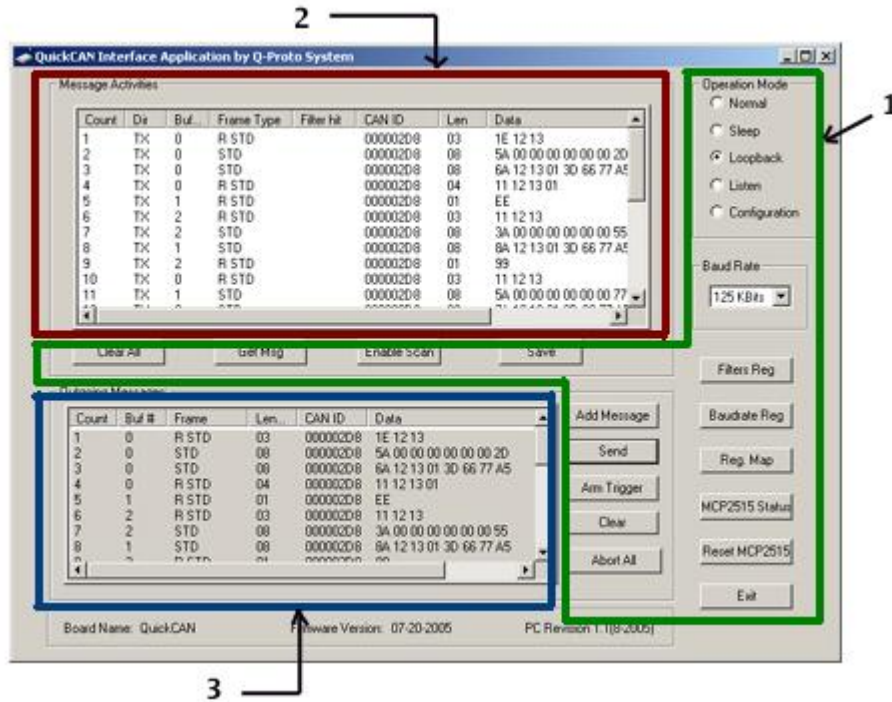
2

QuickCAN Interface Application by Q-Proto System

Message Activities

| Count | Dir | Buf... | Frame Type | Filter hit | CAN ID | Len | Data |
|---|---|---|---|---|---|---|---|
| 1 | TX | 0 | R STD | | 000002D8 | 03 | 1E 12 13 |
| 2 | TX | 0 | STD | | 000002D8 | 08 | 5A 00 00 00 00 00 00 2D |
| 3 | TX | 0 | STD | | 000002D8 | 08 | 6A 12 13 01 3D 66 77 A5 |
| 4 | TX | 0 | R STD | | 000002D8 | 04 | 11 12 13 01 |
| 5 | TX | 1 | R STD | | 000002D8 | 01 | EE |
| 6 | TX | 2 | R STD | | 000002D8 | 03 | 11 12 13 |
| 7 | TX | 2 | STD | | 000002D8 | 08 | 3A 00 00 00 00 00 00 55 |
| 8 | TX | 1 | STD | | 000002D8 | 08 | 8A 12 13 01 3D 66 77 A5 |
| 9 | TX | 2 | R STD | | 000002D8 | 01 | 99 |
| 10 | TX | 0 | R STD | | 000002D8 | 03 | 11 12 13 |
| 11 | TX | 1 | STD | | 000002D8 | 08 | 5A 00 00 00 00 00 00 77 |

Clear All  Get Msg  Enable Scan  Save

Operation Mode
Normal
Sleep
Loopback
Listen
Configuration

1

Baud Rate
125 KBits

Outgoing Messages

| Count | Buf # | Frame | Len... | CAN ID | Data |
|---|---|---|---|---|---|
| 1 | 0 | R STD | 03 | 000002D8 | 1E 12 13 |
| 2 | 0 | STD | 08 | 000002D8 | 5A 00 00 00 00 00 00 2D |
| 3 | 0 | STD | 08 | 000002D8 | 6A 12 13 01 3D 66 77 A5 |
| 4 | 0 | R STD | 04 | 000002D8 | 11 12 13 01 |
| 5 | 1 | R STD | 01 | 000002D8 | EE |
| 6 | 2 | R STD | 03 | 000002D8 | 11 12 13 |
| 7 | 2 | STD | 08 | 000002D8 | 3A 00 00 00 00 00 00 55 |
| 8 | 1 | STD | 08 | 000002D8 | 8A 12 13 01 3D 66 77 A5 |

Add Message
Send
Arm Trigger
Clear
Abort All

Filters Reg
Baudrate Reg
Reg. Map
MCP2515 Status
Reset MCP2515
Exit

Board Name: QuickCAN  Firmware Version: 07-20-2005  PC Revision 1.1(8-2005)

3